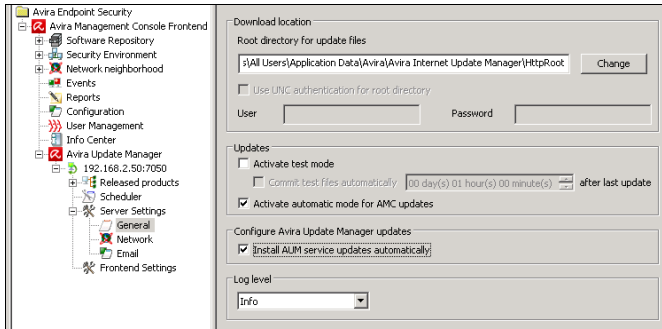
Avira Endpoint Security
Avira Management Console Frontend
Software Repository
Security Environment
Network neighborhood
Events
Reports
Configuration
User Management
Info Center
Avira Update Manager
192.168.2.50:7050
Released products
Scheduler
Server Settings
General
Network
Email
Frontend Settings

Download location
Root directory for update files
s\All Users\Application Data\Avira\Avira Internet Update Manager\HttpRoot
Change
Use UNC authentication for root directory
User
Password

Updates
Activate test mode
Commit test files automatically
00 day(s) 01 hour(s) 00 minute(s)
after last update
Activate automatic mode for AMC updates

Configure Avira Update Manager updates
Install AUM service updates automatically

Log level
Info